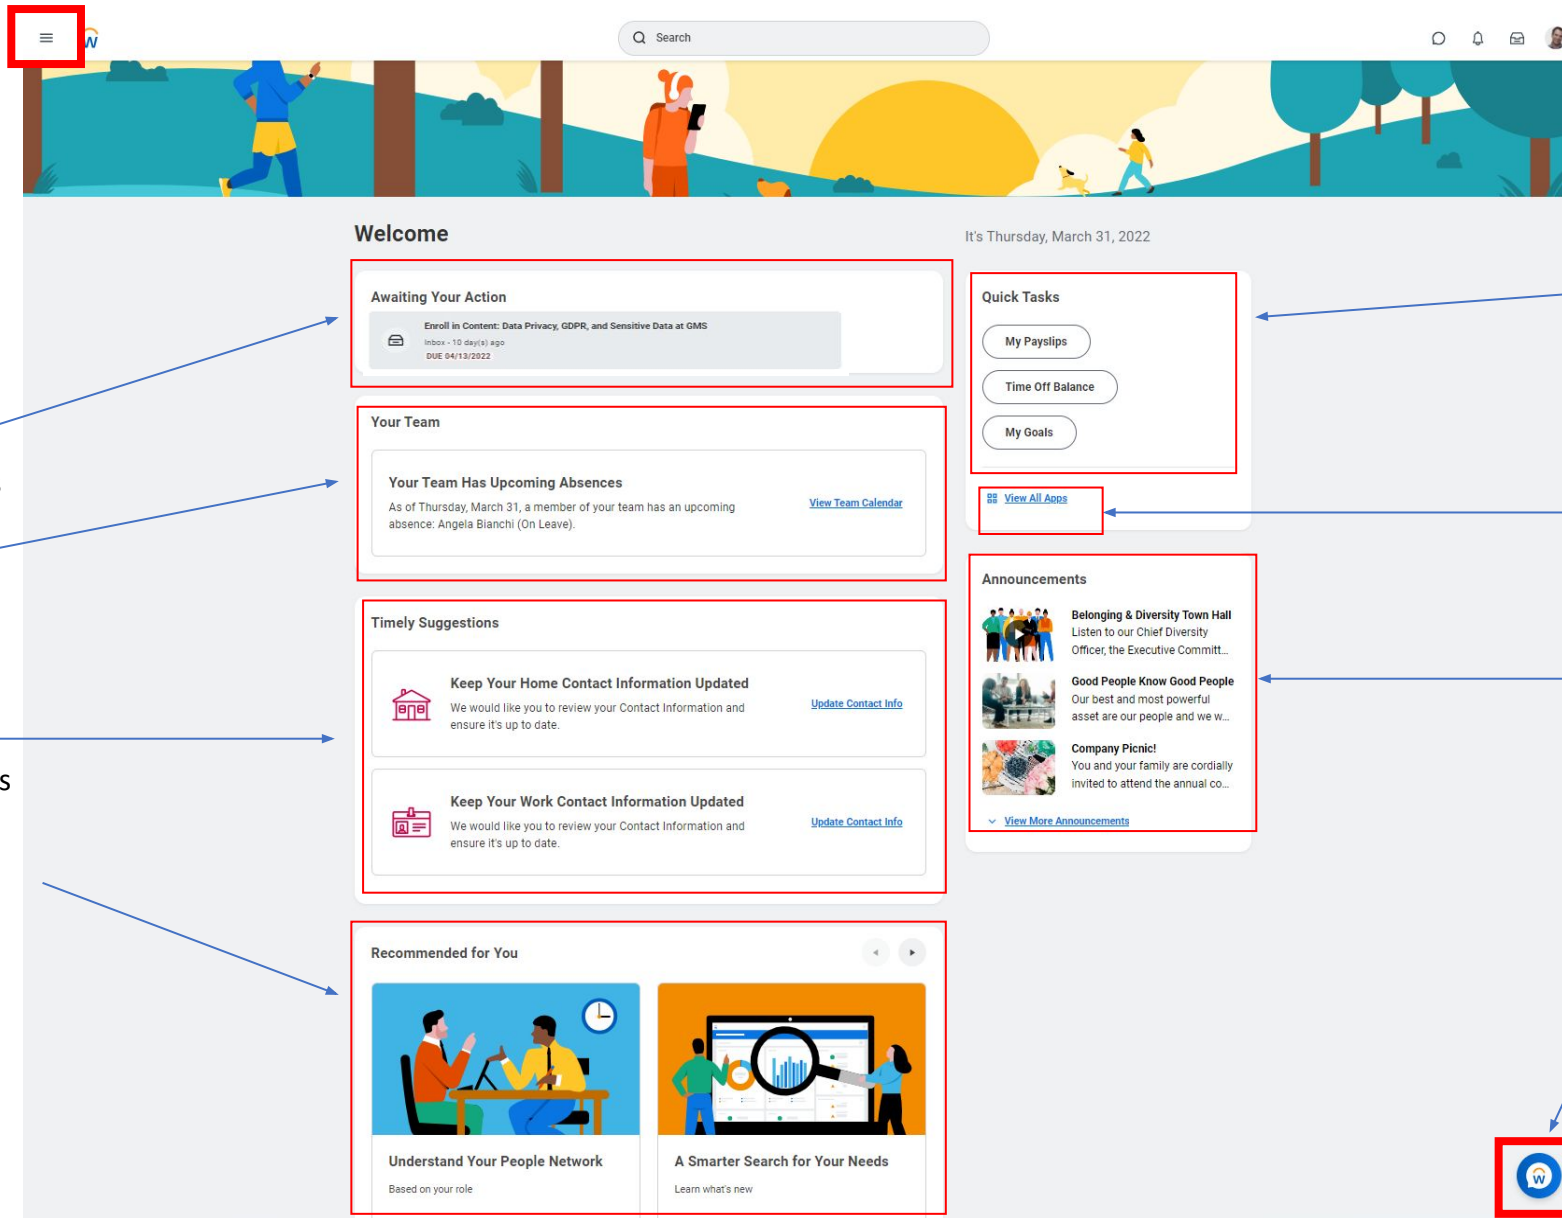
Search

Welcome

It's Thursday, March 31, 2022

Awaiting Your Action

Enroll in Content: Data Privacy, GDPR, and Sensitive Data at GMS
Inbox - 10 day(s) ago
DUE 04/13/2022

Your Team

Your Team Has Upcoming Absences

As of Thursday, March 31, a member of your team has an upcoming absence: Angela Bianchi (On Leave).

View Team Calendar

Timely Suggestions

Keep Your Home Contact Information Updated

We would like you to review your Contact Information and ensure it's up to date.

Update Contact Info

Keep Your Work Contact Information Updated

We would like you to review your Contact Information and ensure it's up to date.

Update Contact Info

Recommended for You

Understand Your People Network

Based on your role

A Smarter Search for Your Needs

Learn what's new

Quick Tasks

My Payslips

Time Off Balance

My Goals

View All Apps

Announcements

Belonging & Diversity Town Hall
Listen to our Chief Diversity Officer, the Executive Committ...

Good People Know Good People
Our best and most powerful asset are our people and we w...

Company Picnic!
You and your family are cordially invited to attend the annual co...

View More Announcements

s